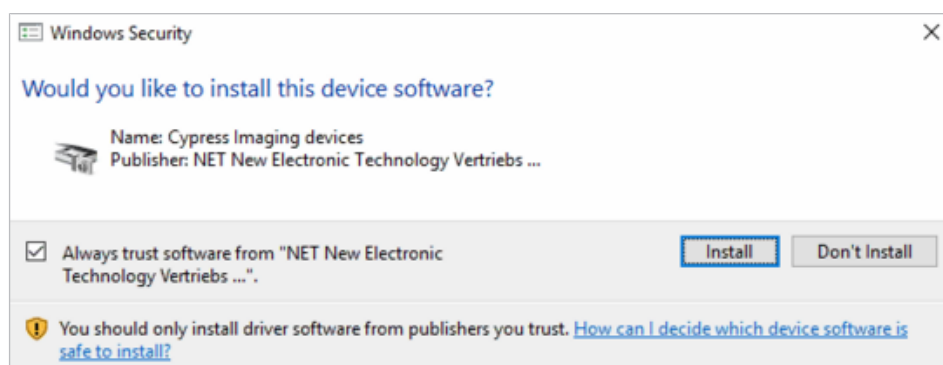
Windows Security

Would you like to install this device software?

Name: Cypress Imaging devices
Publisher: NET New Electronic Technology Vertriebs ...

Always trust software from "NET New Electronic Technology Vertriebs ...".

Install

Don't Install

You should only install driver software from publishers you trust. How can I decide which device software is safe to install?